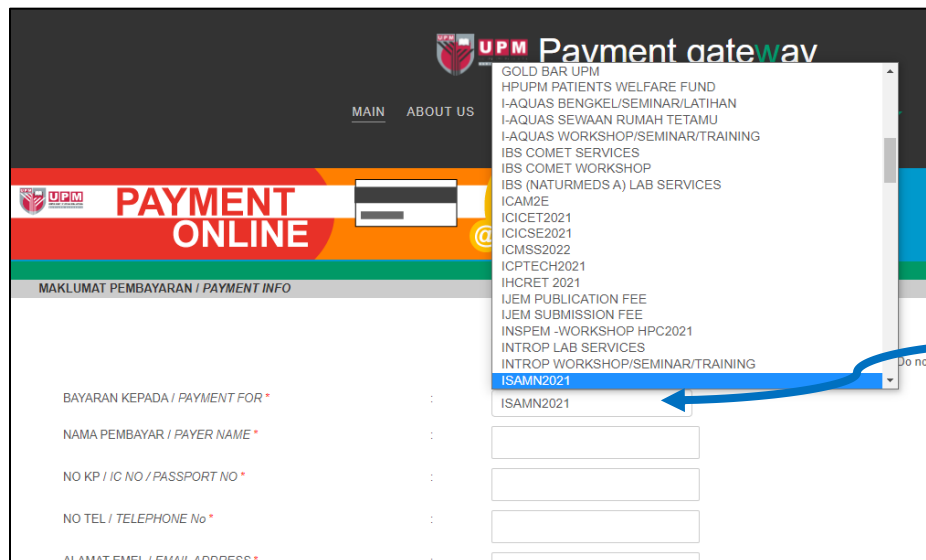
UPM Payment gateway

MAIN ABOUT US

GOLD BAR UPM
HPUPM PATIENTS WELFARE FUND
I-AQUAS BENGKEL/SEMINAR/LATIHAN
I-AQUAS SEWAAN RUMAH TETAMU
I-AQUAS WORKSHOP/SEMINAR/TRAINING
IBS COMET SERVICES
IBS COMET WORKSHOP
IBS (NATURMEDS A) LAB SERVICES
ICAM2E
ICICET2021
ICICSE2021
ICMSS2022
ICPTECH2021
IHCRET 2021
IJEM PUBLICATION FEE
IJEM SUBMISSION FEE
INSPEM -WORKSHOP HPC2021
INTROP LAB SERVICES
INTROP WORKSHOP/SEMINAR/TRAINING
ISAMN2021

UPM PAYMENT ONLINE

MAKLUMAT PEMBAYARAN / PAYMENT INFO

Do no

BAYARAN KEPADA / PAYMENT FOR * : ISAMN2021

NAMA PEMBAYAR / PAYER NAME * :

NO KP / IC NO / PASSPORT NO * :

NO TEL / TELEPHONE No * :

ALAMAT EMEL / EMAIL ADDRESS * :